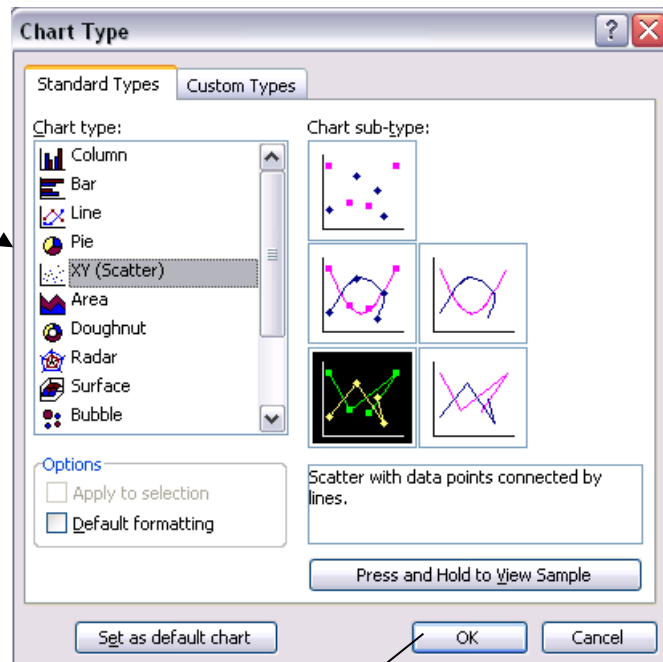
Chart Type

Standard Types | Custom Types

Chart type:

Column
Bar
Line
Pie
XY (Scatter)
Area
Doughnut
Radar
Surface
Bubble

Chart sub-type:

Options

Apply to selection

Default formatting

Scatter with data points connected by lines.

Press and Hold to View Sample

Set as default chart

OK

Cancel